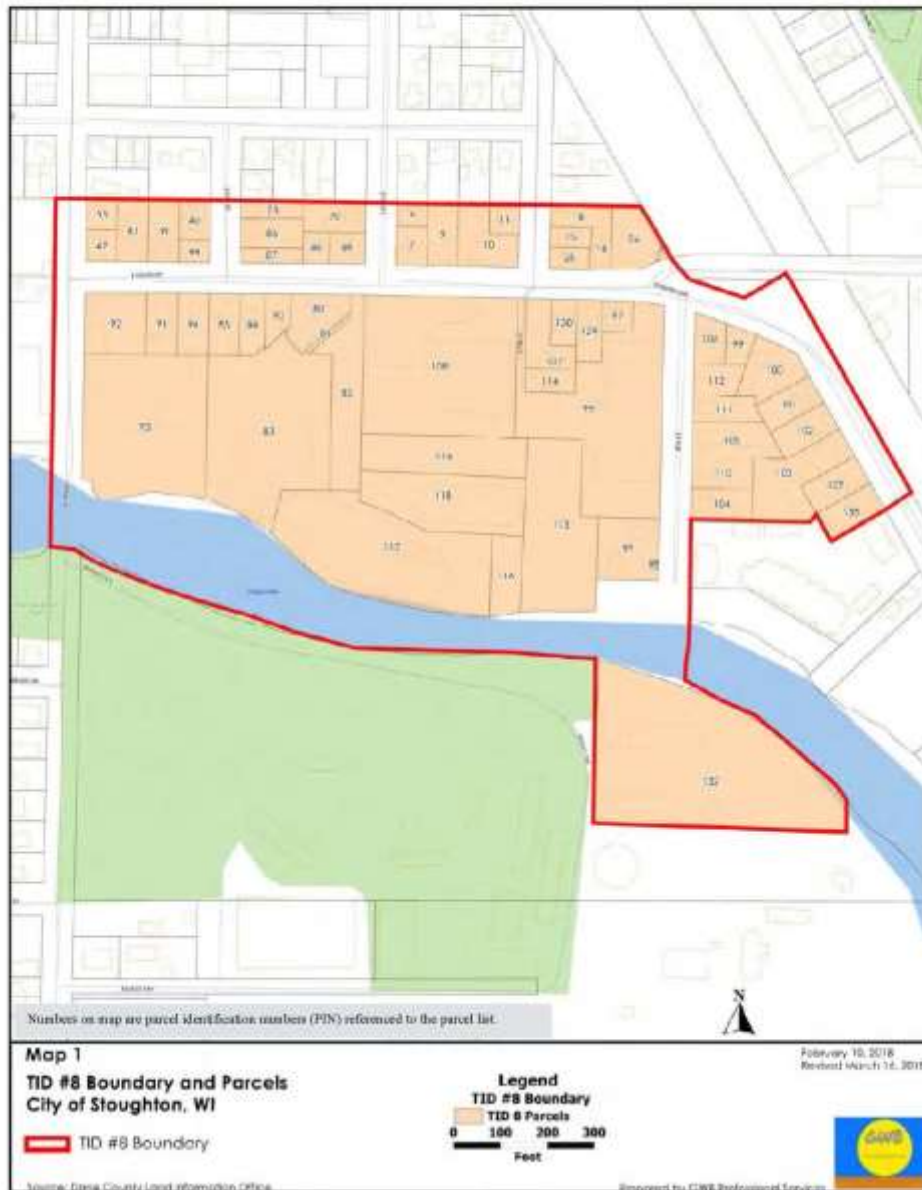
93 81 98 40
47 99
73 80
86 89
87 88
4 11
7 8 10
8
76 78 34
85
92 91 96 95 94 90 80
89
109
120 124 87
107
114
72 83 82
119
118
117
113
116
97
85
106 99
112 100
111 101
105 102
110 103 107
104 135
132

Numbers on map are parcel identification numbers (PIN) referenced to the parcel list.

N

Map 1
TID #8 Boundary and Parcels
City of Stoughton, WI

TID #8 Boundary

Legend
TID #8 Boundary
TID 8 Parcels
0 100 200 300
Feet

February 19, 2018
Revised March 16, 2018

Source: Dane County Land Information Office

Prepared by CIWR Professional Services